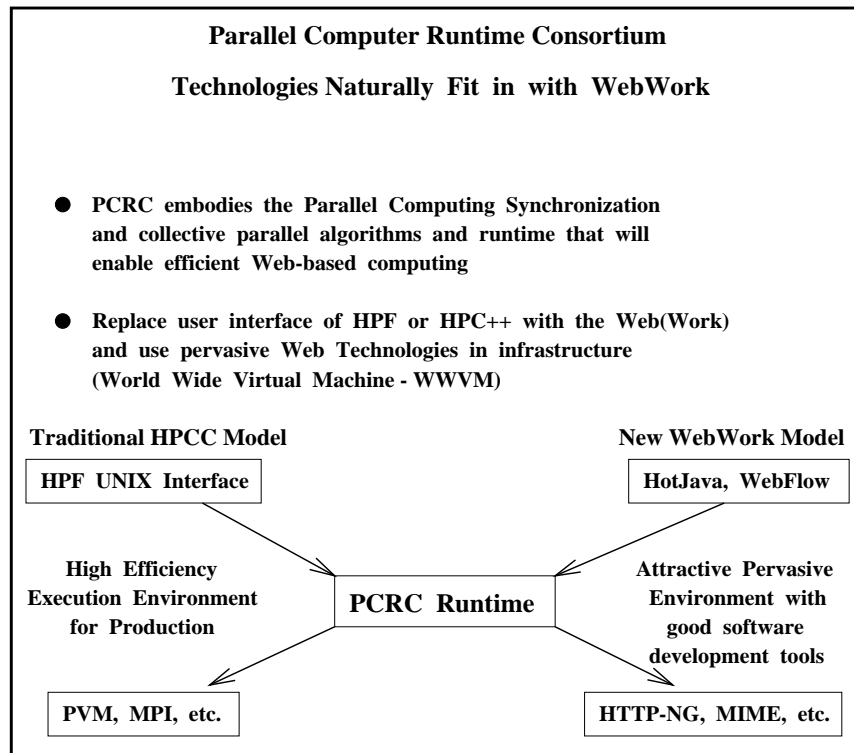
Parallel Computer Runtime Consortium

Technologies Naturally Fit in with WebWork

● PCRC embodies the Parallel Computing Synchronization and collective parallel algorithms and runtime that will enable efficient Web-based computing

● Replace user interface of HPF or HPC++ with the Web(Work) and use pervasive Web Technologies in infrastructure (World Wide Virtual Machine - WWVM)

Traditional HPCC Model

New WebWork Model

HPF UNIX Interface

HotJava, WebFlow

High Efficiency Execution Environment for Production

PCRC Runtime

Attractive Pervasive Environment with good software development tools

PVM, MPI, etc.

HTTP-NG, MIME, etc.